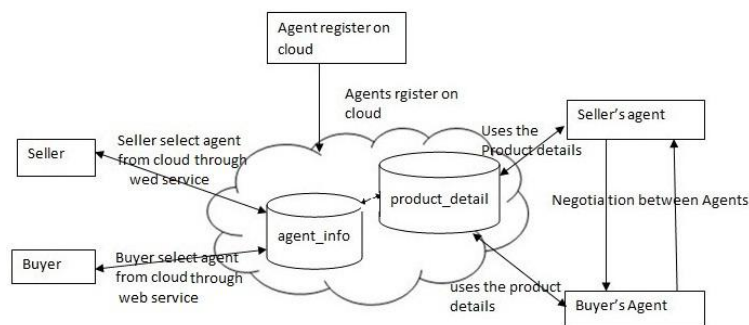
Agent register on cloud

Agents rgister on cloud

Seller

Seller select agent from cloud through wed service

Uses the Product details

Seller's agent

product_detail

Negotiation between Agents

agent_info

Buyer

Buyer select agent from cloud through web service

uses the product details

Buyer's Agent